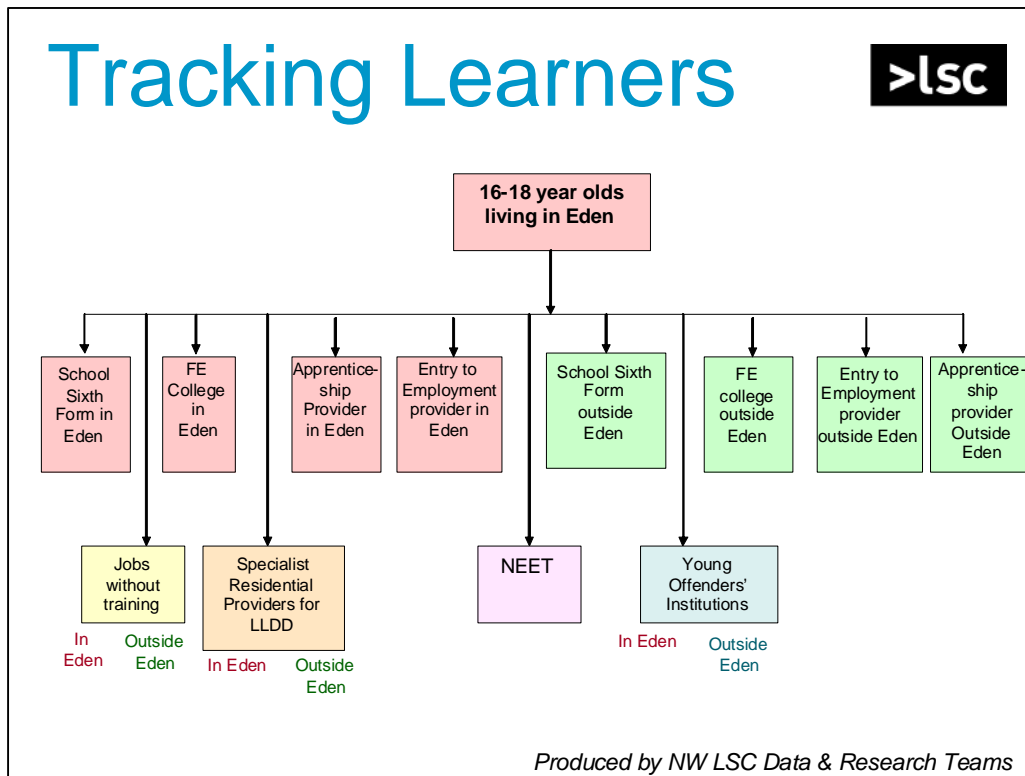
Tracking Learners

>lsc

16-18 year olds living in Eden

School Sixth Form in Eden

FE College in Eden

Apprenticeship Provider in Eden

Entry to Employment provider in Eden

School Sixth Form outside Eden

FE college outside Eden

Entry to Employment provider outside Eden

Apprenticeship provider Outside Eden

Jobs without training

In Eden

Outside Eden

Specialist Residential Providers for LLDD

In Eden

Outside Eden

NEET

Young Offenders' Institutions

In Eden

Outside Eden

Produced by NW LSC Data & Research Teams